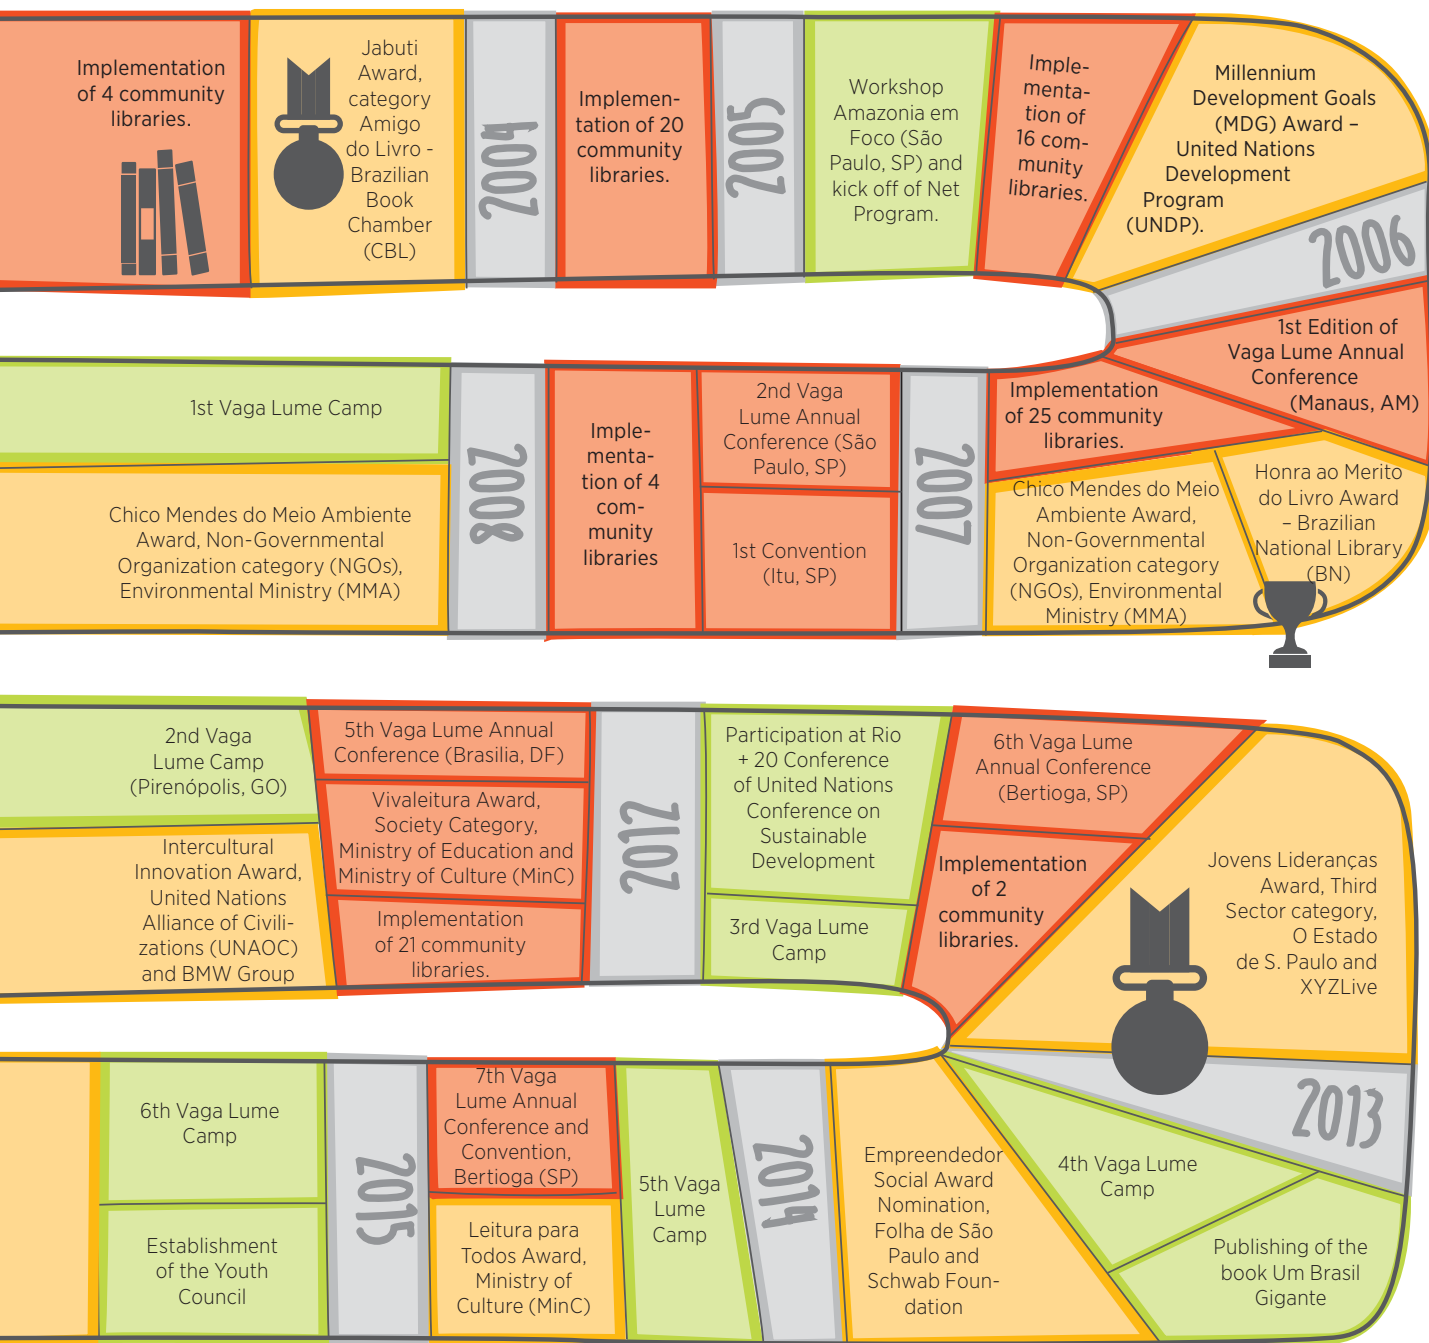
Implementation of 4 community libraries.

Jabuti Award, category Amigo do Livro - Brazilian Book Chamber (CBL)

2004

Implementation of 20 community libraries.

2005

Workshop Amazonia em Foco (São Paulo, SP) and kick off of Net Program.

Implementation of 16 community libraries.

Millennium Development Goals (MDG) Award – United Nations Development Program (UNDP).

2006

1st Edition of Vaga Lume Annual Conference (Manaus, AM)

Implementation of 25 community libraries.

Honra ao Merito do Livro Award – Brazilian National Library (BN)

Chico Mendes do Meio Ambiente Award, Non-Governmental Organization category (NGOs), Environmental Ministry (MMA)

2007

2nd Vaga Lume Annual Conference (São Paulo, SP)

1st Convention (Itu, SP)

Implementation of 4 community libraries

2008

1st Vaga Lume Camp

Chico Mendes do Meio Ambiente Award, Non-Governmental Organization category (NGOs), Environmental Ministry (MMA)

2nd Vaga Lume Camp (Pirenópolis, GO)

Intercultural Innovation Award, United Nations Alliance of Civilizations (UNAOC) and BMW Group

5th Vaga Lume Annual Conference (Brasilia, DF)

Vivaleitura Award, Society Category, Ministry of Education and Ministry of Culture (MinC)

Implementation of 21 community libraries.

2012

Participation at Rio + 20 Conference of United Nations Conference on Sustainable Development

3rd Vaga Lume Camp

6th Vaga Lume Annual Conference (Bertioga, SP)

Implementation of 2 community libraries.

Jovens Lideranças Award, Third Sector category, O Estado de S. Paulo and XYZLive

2013

4th Vaga Lume Camp

Publishing of the book Um Brasil Gigante

Empreendedor Social Award Nomination, Folha de São Paulo and Schwab Foundation

2014

5th Vaga Lume Camp

7th Vaga Lume Annual Conference and Convention, Bertioga (SP)

Leitura para Todos Award, Ministry of Culture (MinC)

2015

6th Vaga Lume Camp

Establishment of the Youth Council